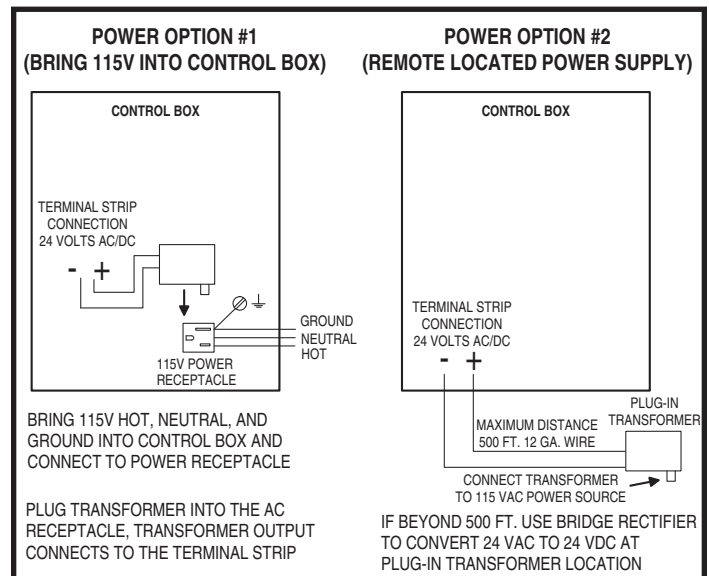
POWER OPTION #1
(BRING 115V INTO CONTROL BOX)

CONTROL BOX

TERMINAL STRIP CONNECTION
24 VOLTS AC/DC

- +

GROUND
NEUTRAL
HOT

115V POWER RECEPTACLE

BRING 115V HOT, NEUTRAL, AND GROUND INTO CONTROL BOX AND CONNECT TO POWER RECEPTACLE

PLUG TRANSFORMER INTO THE AC RECEPTACLE, TRANSFORMER OUTPUT CONNECTS TO THE TERMINAL STRIP

POWER OPTION #2
(REMOTE LOCATED POWER SUPPLY)

CONTROL BOX

TERMINAL STRIP CONNECTION
24 VOLTS AC/DC

- +

PLUG-IN TRANSFORMER

MAXIMUM DISTANCE
500 FT. 12 GA. WIRE

CONNECT TRANSFORMER TO 115 VAC POWER SOURCE

IF BEYOND 500 FT. USE BRIDGE RECTIFIER TO CONVERT 24 VAC TO 24 VDC AT PLUG-IN TRANSFORMER LOCATION